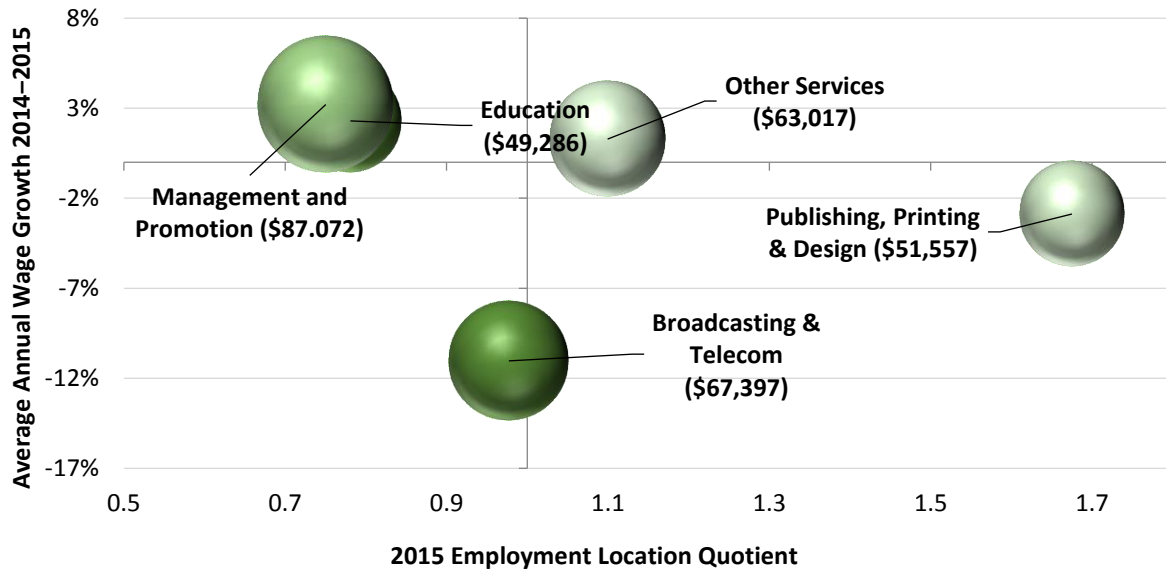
Average Annual Wage Growth 2014–2015

8%
3%
-2%
-7%
-12%
-17%

Education ($49,286)

Other Services ($63,017)

Management and Promotion ($87.072)

Publishing, Printing & Design ($51,557)

Broadcasting & Telecom ($67,397)

0.5
0.7
0.9
1.1
1.3
1.5
1.7

2015 Employment Location Quotient